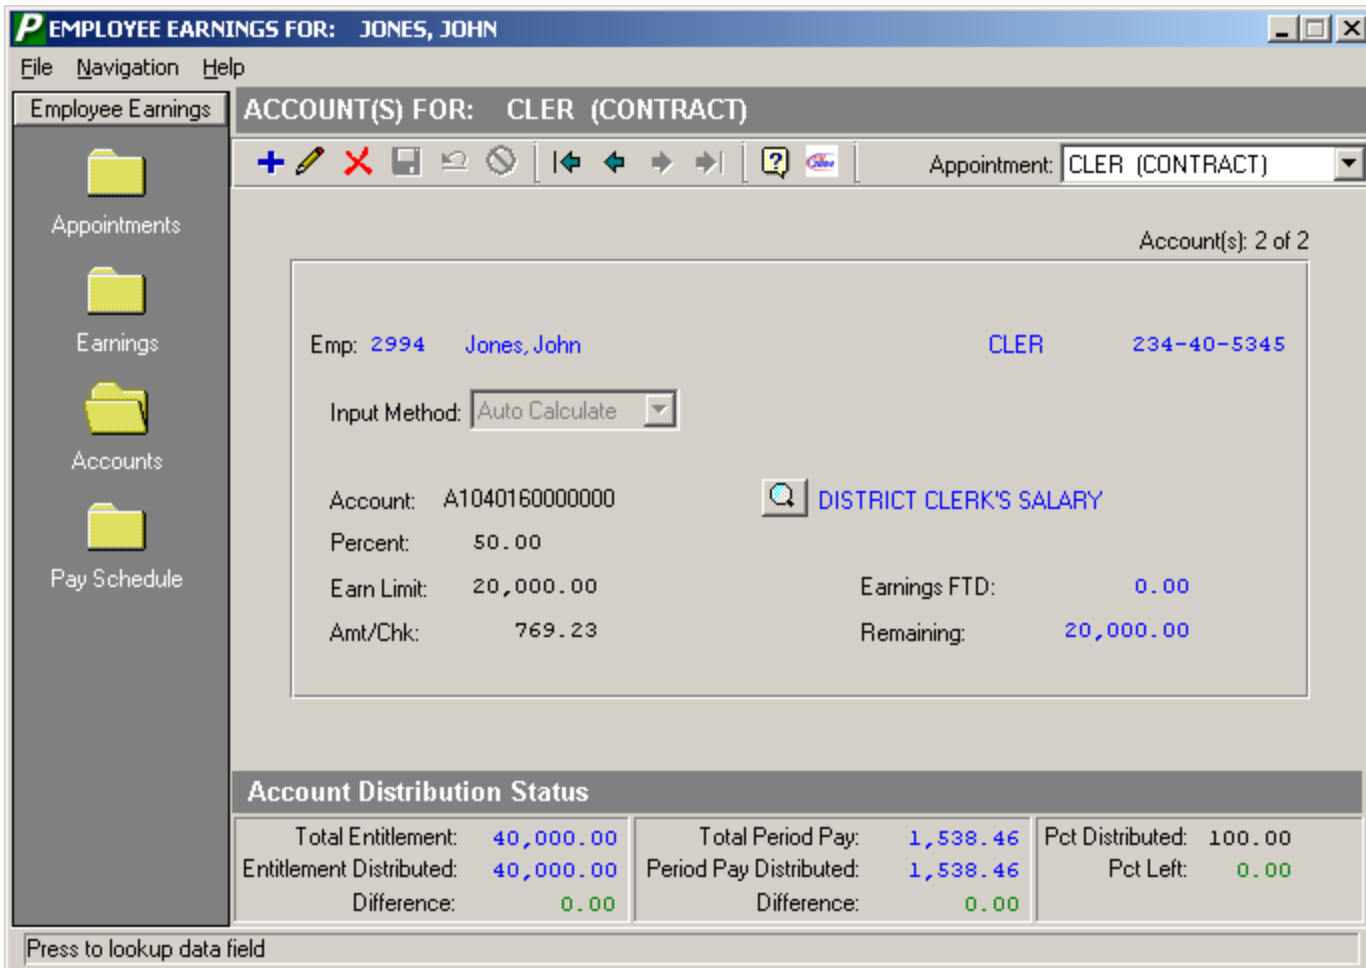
P EMPLOYEE EARNINGS FOR: JONES, JOHN

File Navigation Help

Employee Earnings

Appointments

Earnings

Accounts

Pay Schedule

ACCOUNT(S) FOR: CLER (CONTRACT)

Appointment: CLER (CONTRACT)

Account(s): 2 of 2

Emp: 2994 Jones, John CLER 234-40-5345

Input Method: Auto Calculate

Account: A1040160000000 DISTRICT CLERK'S SALARY

Percent: 50.00

Earn Limit: 20,000.00 Earnings FTD: 0.00

Amt/Chk: 769.23 Remaining: 20,000.00

Account Distribution Status

| Total Entitlement: | 40,000.00 | Total Period Pay: | 1,538.46 | Pct Distributed: | 100.00 |
|---|---|---|---|---|---|
| Entitlement Distributed: | 40,000.00 | Period Pay Distributed: | 1,538.46 | Pct Left: | 0.00 |
| Difference: | 0.00 | Difference: | 0.00 | | |

Press to lookup data field